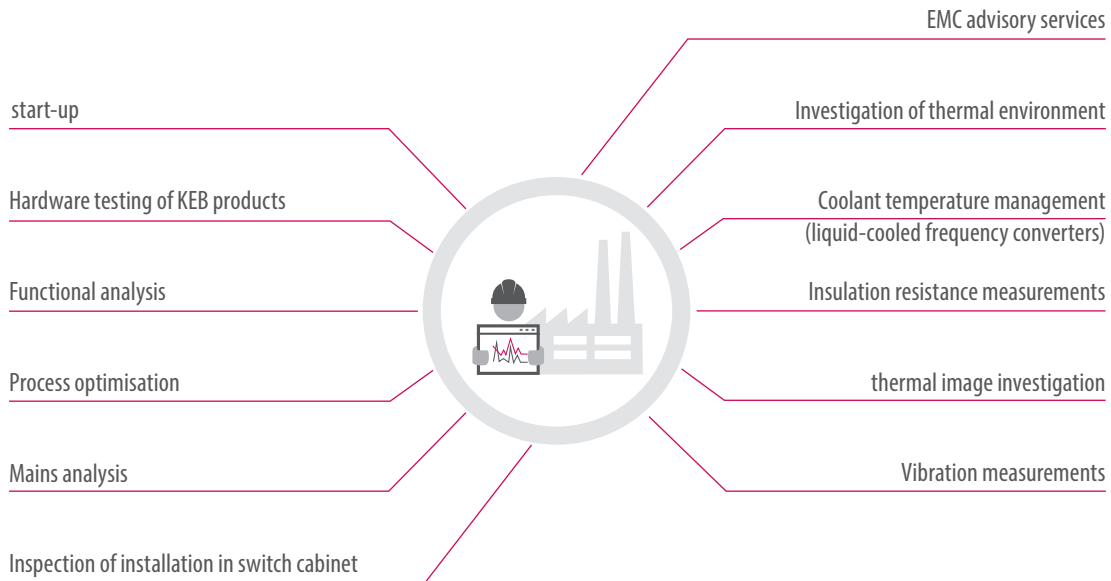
start-up

Hardware testing of KEB products

Functional analysis

Process optimisation

Mains analysis

Inspection of installation in switch cabinet

EMC advisory services

Investigation of thermal environment

Coolant temperature management (liquid-cooled frequency converters)

Insulation resistance measurements

thermal image investigation

Vibration measurements